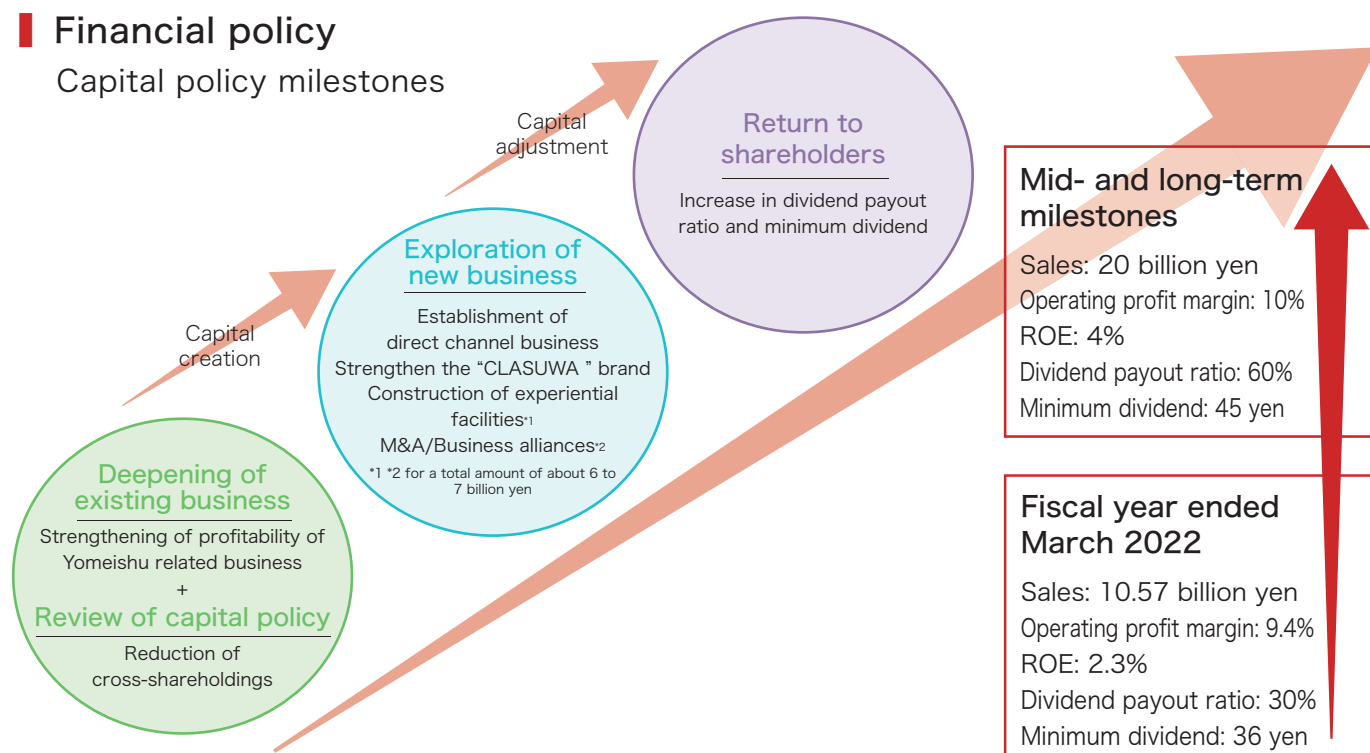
Financial policy

Capital policy milestones

Capital adjustment

Return to shareholders

Increase in dividend payout ratio and minimum dividend

Capital creation

Exploration of new business

Establishment of direct channel business
Strengthen the "CLASUWA " brand
Construction of experiential facilities*1
M&A/Business alliances*2
*1 *2 for a total amount of about 6 to 7 billion yen

Deepening of existing business

Strengthening of profitability of Yomeishu related business
+

Review of capital policy

Reduction of cross-shareholdings

Mid- and long-term milestones

Sales: 20 billion yen
Operating profit margin: 10%
ROE: 4%
Dividend payout ratio: 60%
Minimum dividend: 45 yen

Fiscal year ended March 2022

Sales: 10.57 billion yen
Operating profit margin: 9.4%
ROE: 2.3%
Dividend payout ratio: 30%
Minimum dividend: 36 yen